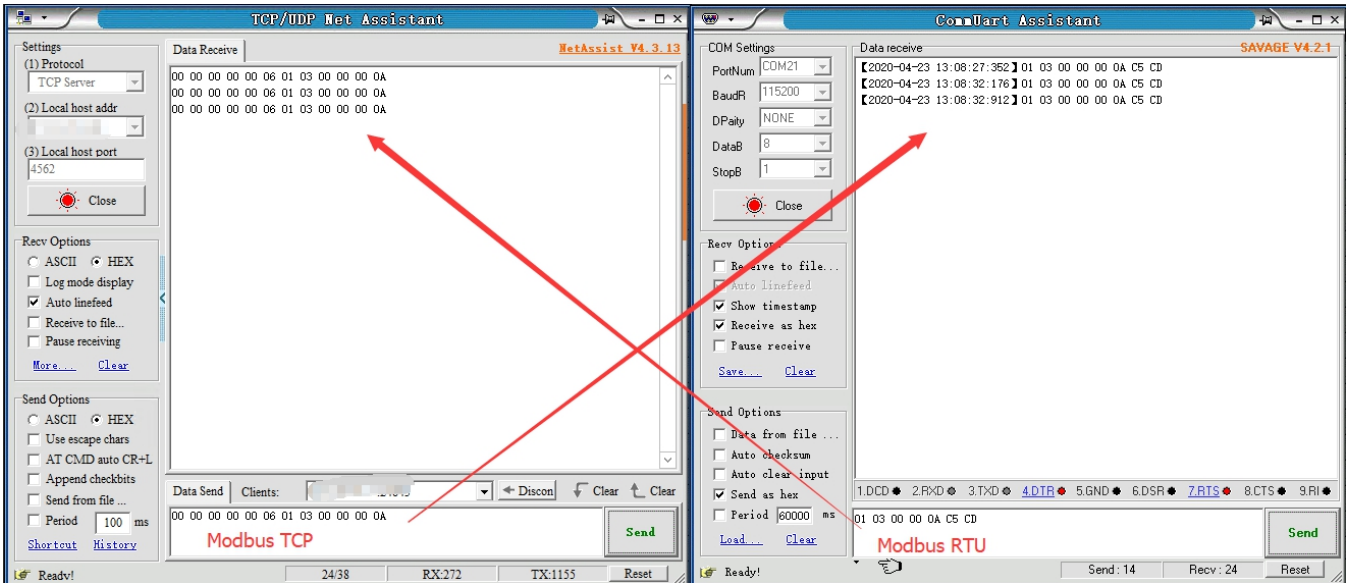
TCP/UDP Net Assistant

Settings
(1) Protocol
TCP Server
(2) Local host addr
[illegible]
(3) Local host port
4562
Close

Recv Options
ASCII HEX
Log mode display
Auto linefeed
Receive to file...
Pause receiving
More... Clear

Send Options
ASCII HEX
Use escape chars
AT CMD auto CR+L
Append checkbits
Send from file ...
Period 100 ms
Shortcut History

Data Receive
NetAssist V4.3.13

00 00 00 00 00 06 01 03 00 00 00 0A
00 00 00 00 00 06 01 03 00 00 00 0A
00 00 00 00 00 06 01 03 00 00 00 0A

Data Send Clients: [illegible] Discon Clear Clear

00 00 00 00 00 06 01 03 00 00 00 0A
Modbus TCP
Send

Ready! 24/38 RX:272 TX:1155 Reset

CommUart Assistant

COM Settings
PortNum COM21
BaudR 115200
DPaity NONE
DataB 8
StopB 1
Close

Recv Options
Receive to file...
Auto linefeed
Show timestamp
Receive as hex
Pause receive
Save... Clear

Send Options
Data from file ...
Auto checksum
Auto clear input
Send as hex
Period 60000 ms
Load... Clear

Data receive
SAVAGE V4.2.1

【2020-04-23 13:08:27:352】01 03 00 00 00 0A C5 CD
【2020-04-23 13:08:32:176】01 03 00 00 00 0A C5 CD
【2020-04-23 13:08:32:912】01 03 00 00 00 0A C5 CD

1.DCD 2.RXD 3.TXD 4.DTR 5.GND 6.DSR 7.RTS 8.CTS 9.RI

01 03 00 00 0A C5 CD
Modbus RTU
Send

Ready! Send : 14 Recv : 24 Reset